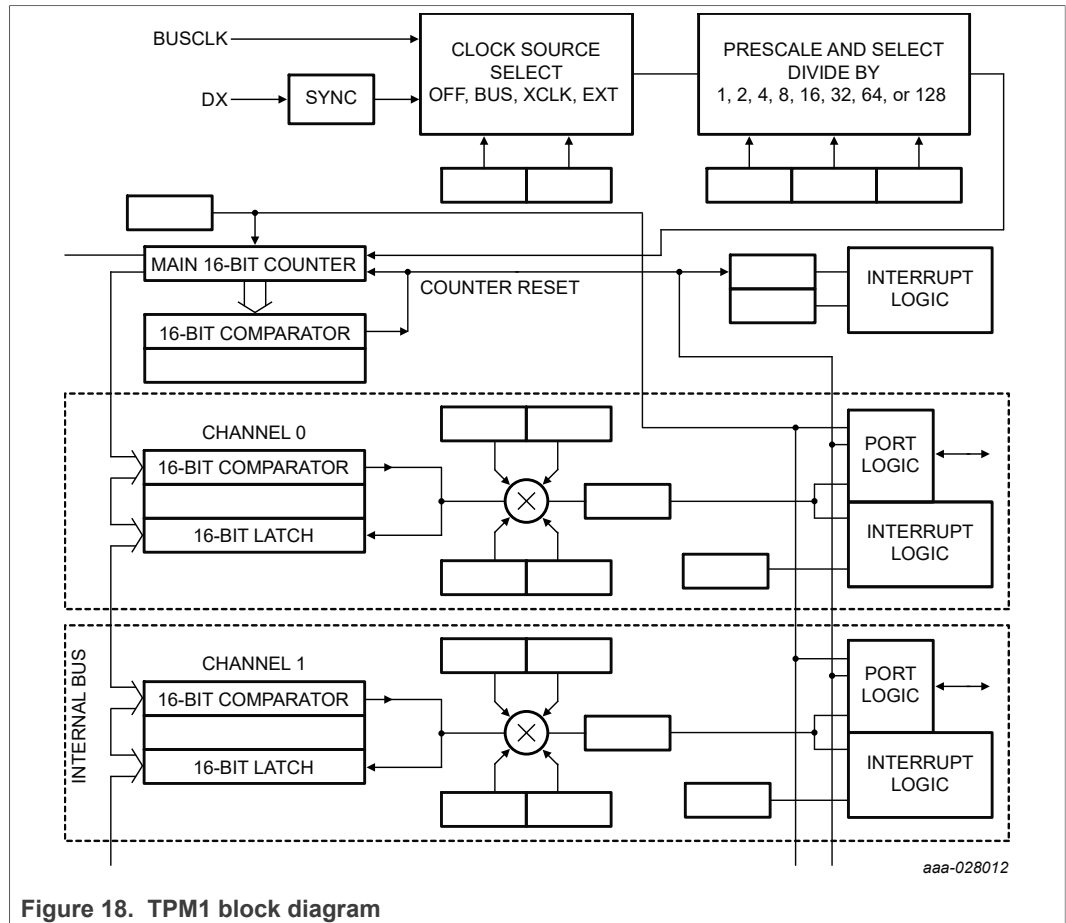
BUSCLK

DX

SYNC

CLOCK SOURCE SELECT OFF, BUS, XCLK, EXT

PRESCALE AND SELECT DIVIDE BY 1, 2, 4, 8, 16, 32, 64, or 128

MAIN 16-BIT COUNTER

COUNTER RESET

INTERRUPT LOGIC

16-BIT COMPARATOR

CHANNEL 0

16-BIT COMPARATOR

16-BIT LATCH

PORT LOGIC

INTERRUPT LOGIC

INTERNAL BUS

CHANNEL 1

16-BIT COMPARATOR

16-BIT LATCH

PORT LOGIC

INTERRUPT LOGIC

aaa-028012

Figure 18. TPM1 block diagram